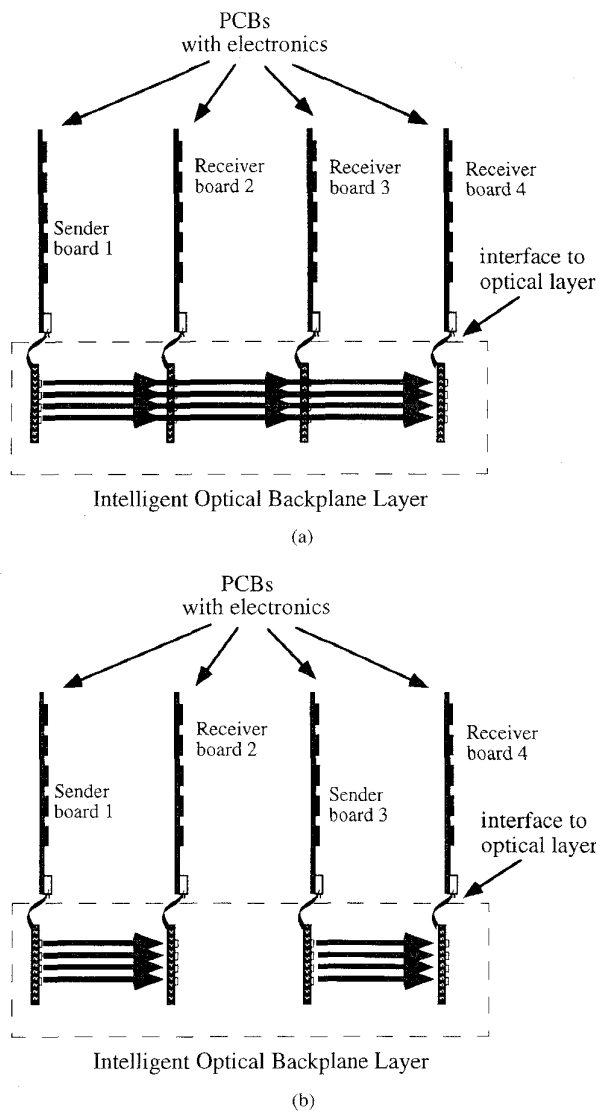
PCBs with electronics

Sender board 1

Receiver board 2

Receiver board 3

Receiver board 4

interface to optical layer

Intelligent Optical Backplane Layer

(a)

PCBs with electronics

Sender board 1

Receiver board 2

Sender board 3

Receiver board 4

interface to optical layer

Intelligent Optical Backplane Layer

(b)